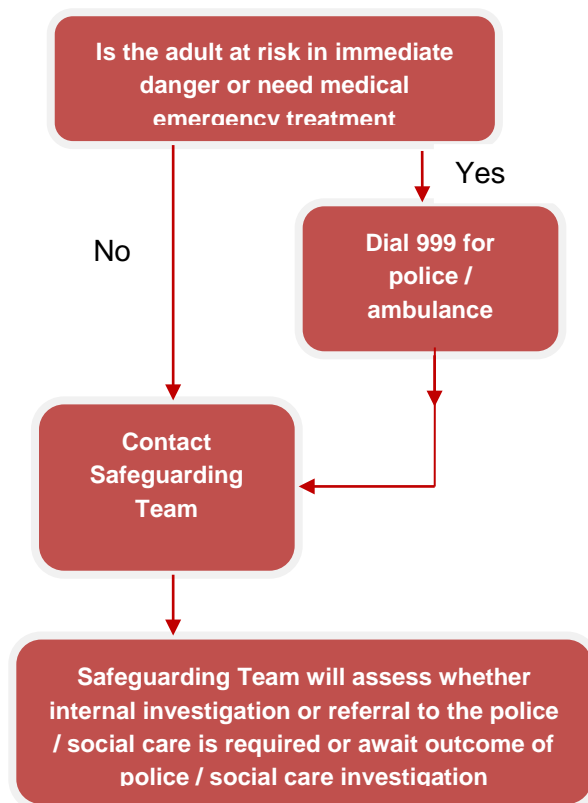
Is the adult at risk in immediate danger or need medical emergency treatment

Yes

No

Dial 999 for police / ambulance

Contact Safeguarding Team

Safeguarding Team will assess whether internal investigation or referral to the police / social care is required or await outcome of police / social care investigation